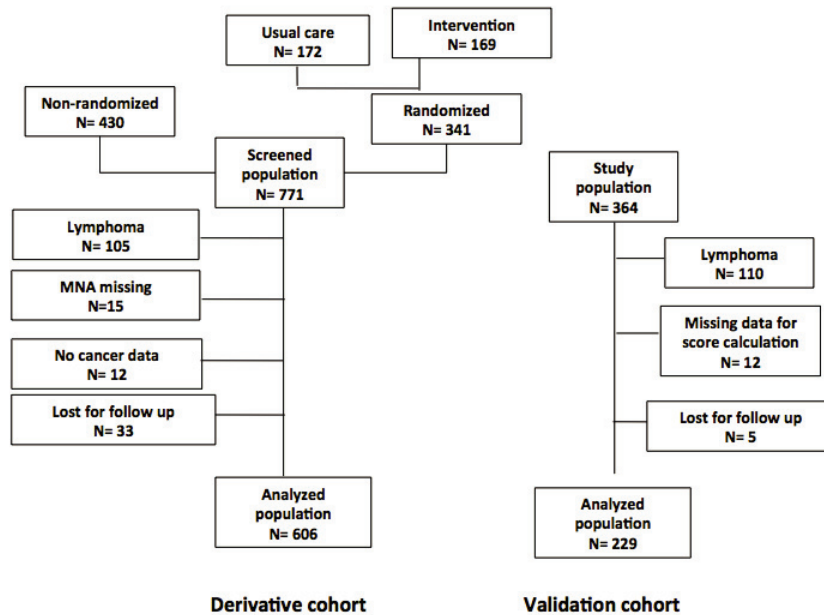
Usual care
N= 172

Intervention
N= 169

Non-randomized
N= 430

Randomized
N= 341

Screened population
N= 771

Lymphoma
N= 105

MNA missing
N=15

No cancer data
N= 12

Lost for follow up
N= 33

Analyzed population
N= 606

Study population
N= 364

Lymphoma
N= 110

Missing data for score calculation
N= 12

Lost for follow up
N= 5

Analyzed population
N= 229

Derivative cohort

Validation cohort